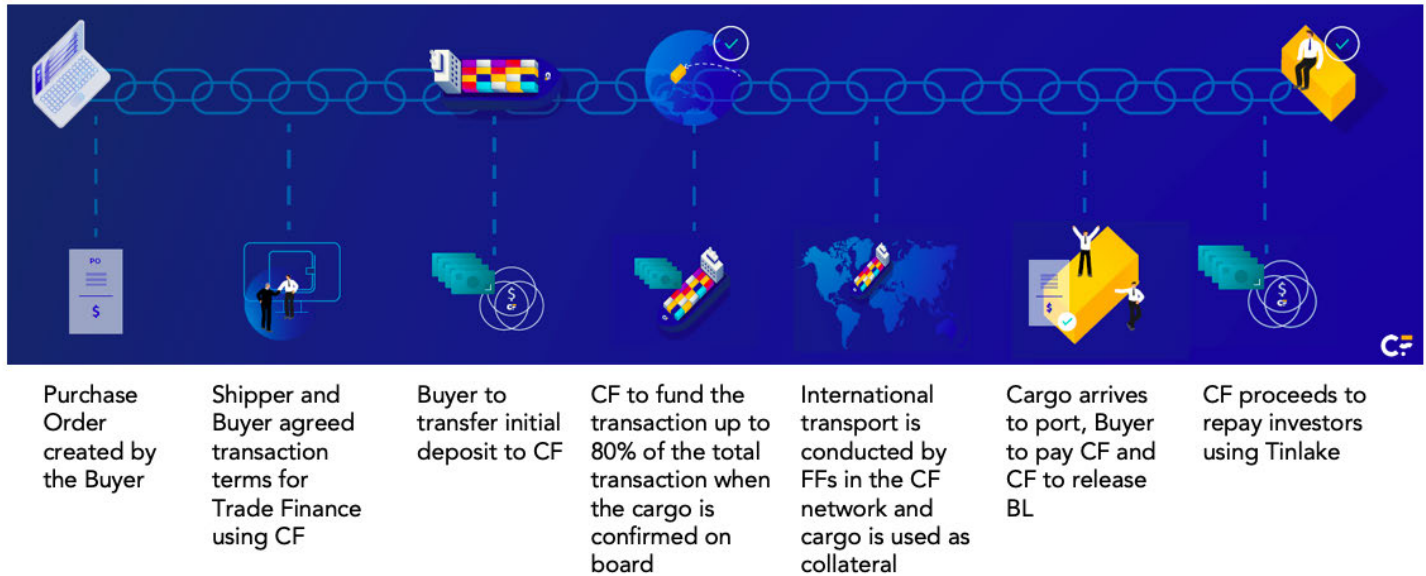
PO

$

CF

Purchase Order created by the Buyer

Shipper and Buyer agreed transaction terms for Trade Finance using CF

Buyer to transfer initial deposit to CF

CF to fund the transaction up to 80% of the total transaction when the cargo is confirmed on board

International transport is conducted by FFs in the CF network and cargo is used as collateral

Cargo arrives to port, Buyer to pay CF and CF to release BL

CF proceeds to repay investors using Tinlake